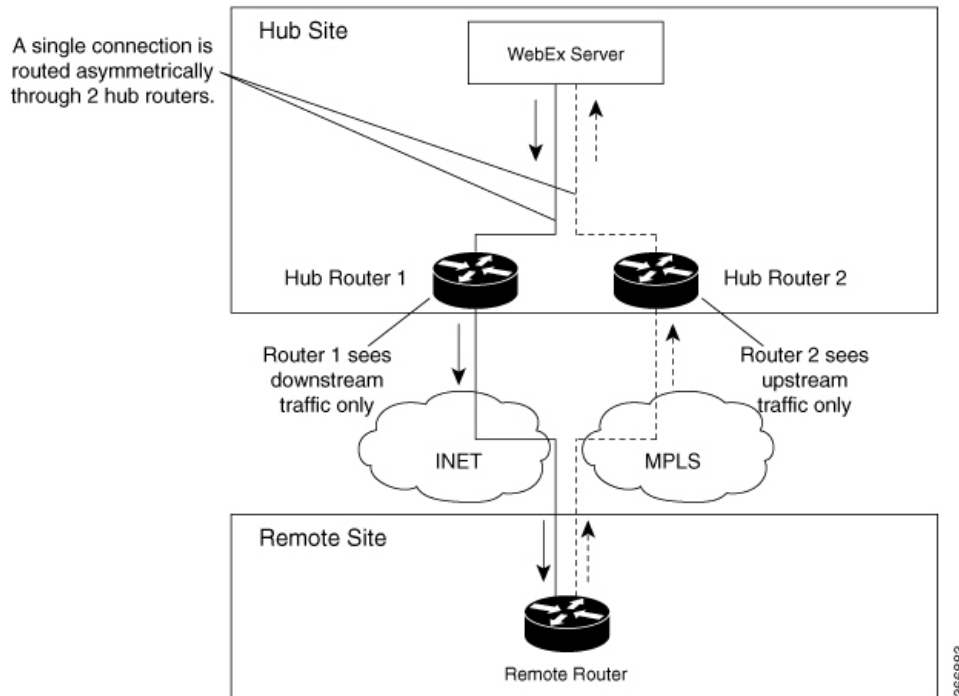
A single connection is routed asymmetrically through 2 hub routers.

Hub Site

WebEx Server

Hub Router 1

Hub Router 2

Router 1 sees downstream traffic only

Router 2 sees upstream traffic only

INET

MPLS

Remote Site

Remote Router

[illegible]